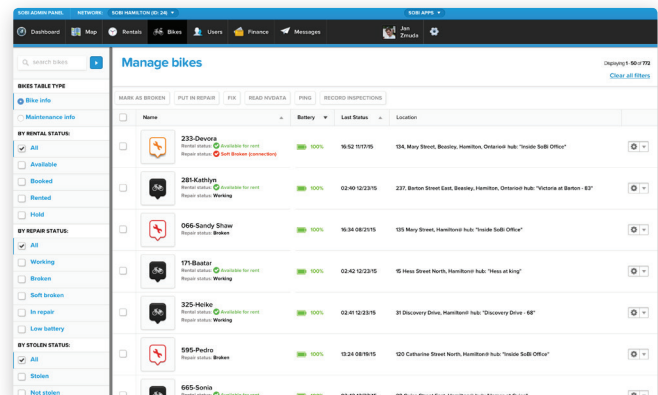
SOBI ADMIN PANEL NETWORK: SOBI HAMILTON (ID: 24) SOBI APPS

Dashboard Map Rentals Bikes Users Finance Messages Jon Zmuda

Search bikes

BIKES TABLE TYPE

Bike info

Maintenance info

BY RENTAL STATUS:

All

Available

Booked

Rented

Hold

BY REPAIR STATUS:

All

Working

Broken

Soft broken

In repair

Low battery

BY STOLEN STATUS:

All

Stolen

Not stolen

Manage bikes

Displaying 1 - 50 of 772

Clear all filters

MARK AS BROKEN PUT IN REPAIR FIX READ NVDATA PING RECORD INSPECTIONS

| | Name | Battery | Last Status | Location | |
|---|---|---|---|---|---|
| | 233-Devora Rental status: Available for rent Repair status: Soft Broken (connection) | 100% | 16:52 11/17/15 | 134, Mary Street, Beasley, Hamilton, Ontario® hub: "Inside SoBi Office" | |
| | 281-Kathlyn Rental status: Available for rent Repair status: Working | 100% | 02:40 12/23/15 | 237, Barton Street East, Beasley, Hamilton, Ontario® hub: "Victoria at Barton - 83" | |
| | 066-Sandy Shaw Repair status: Broken | 100% | 16:34 08/21/15 | 135 Mary Street, Hamilton® hub: "Inside SoBi Office" | |
| | 171-Baatar Rental status: Available for rent Repair status: Working | 100% | 02:42 12/23/15 | 15 Hess Street North, Hamilton® hub: "Hess at king" | |
| | 325-Heike Rental status: Available for rent Repair status: Working | 100% | 02:41 12/23/15 | 31 Discovery Drive, Hamilton® hub: "Discovery Drive - 68" | |
| | 595-Pedro Repair status: Broken | 100% | 13:24 08/19/15 | 120 Catharine Street North, Hamilton® hub: "Inside SoBi Office" | |
| | 665-Sonia | | | | |